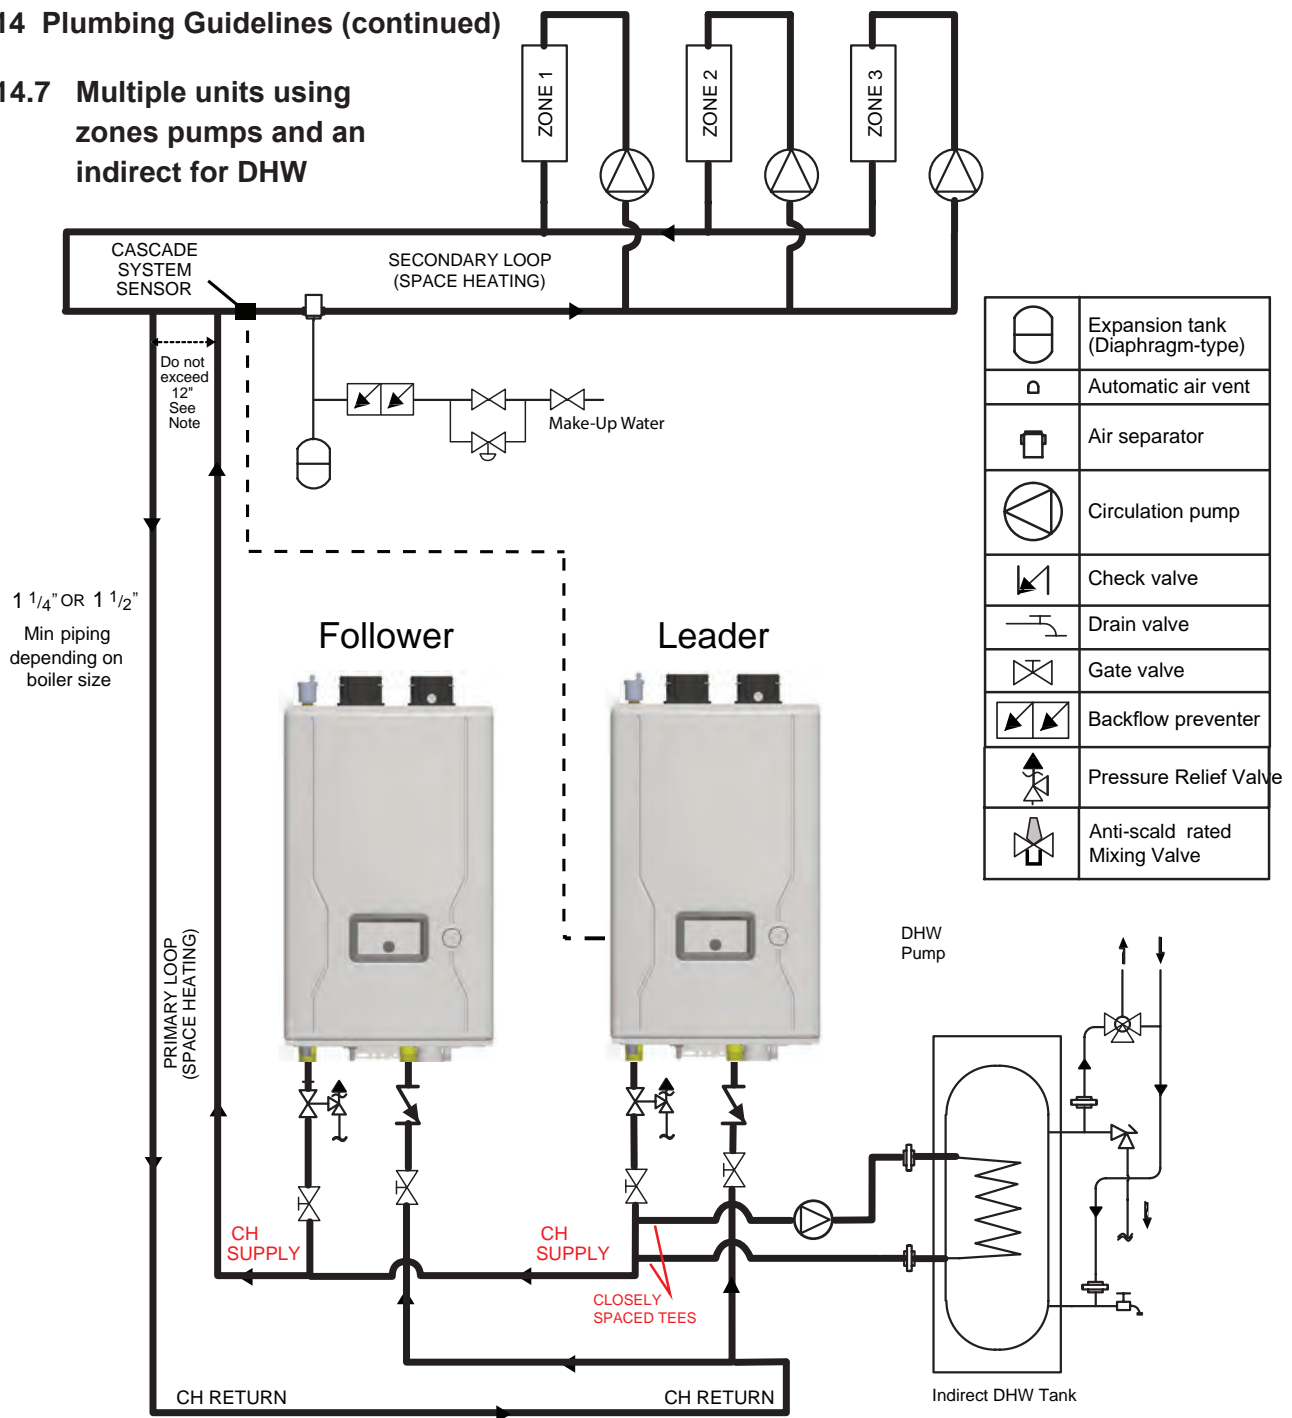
14 Plumbing Guidelines (continued)

14.7 Multiple units using zones pumps and an indirect for DHW

ZONE 1
ZONE 2
ZONE 3

CASCADE SYSTEM SENSOR

SECONDARY LOOP (SPACE HEATING)

Do not exceed 12" See Note

Make-Up Water

| | |
|---|---|
| | Expansion tank (Diaphragm-type) |
| | Automatic air vent |
| | Air separator |
| | Circulation pump |
| | Check valve |
| | Drain valve |
| | Gate valve |
| | Backflow preventer |
| | Pressure Relief Valve |
| | Anti-scald rated Mixing Valve |

$1\ ^1/_4$" OR $1\ ^1/_2$"
Min piping depending on boiler size

Follower

Leader

PRIMARY LOOP (SPACE HEATING)

DHW Pump

CH SUPPLY

CH SUPPLY

CLOSELY SPACED TEES

CH RETURN

CH RETURN

Indirect DHW Tank